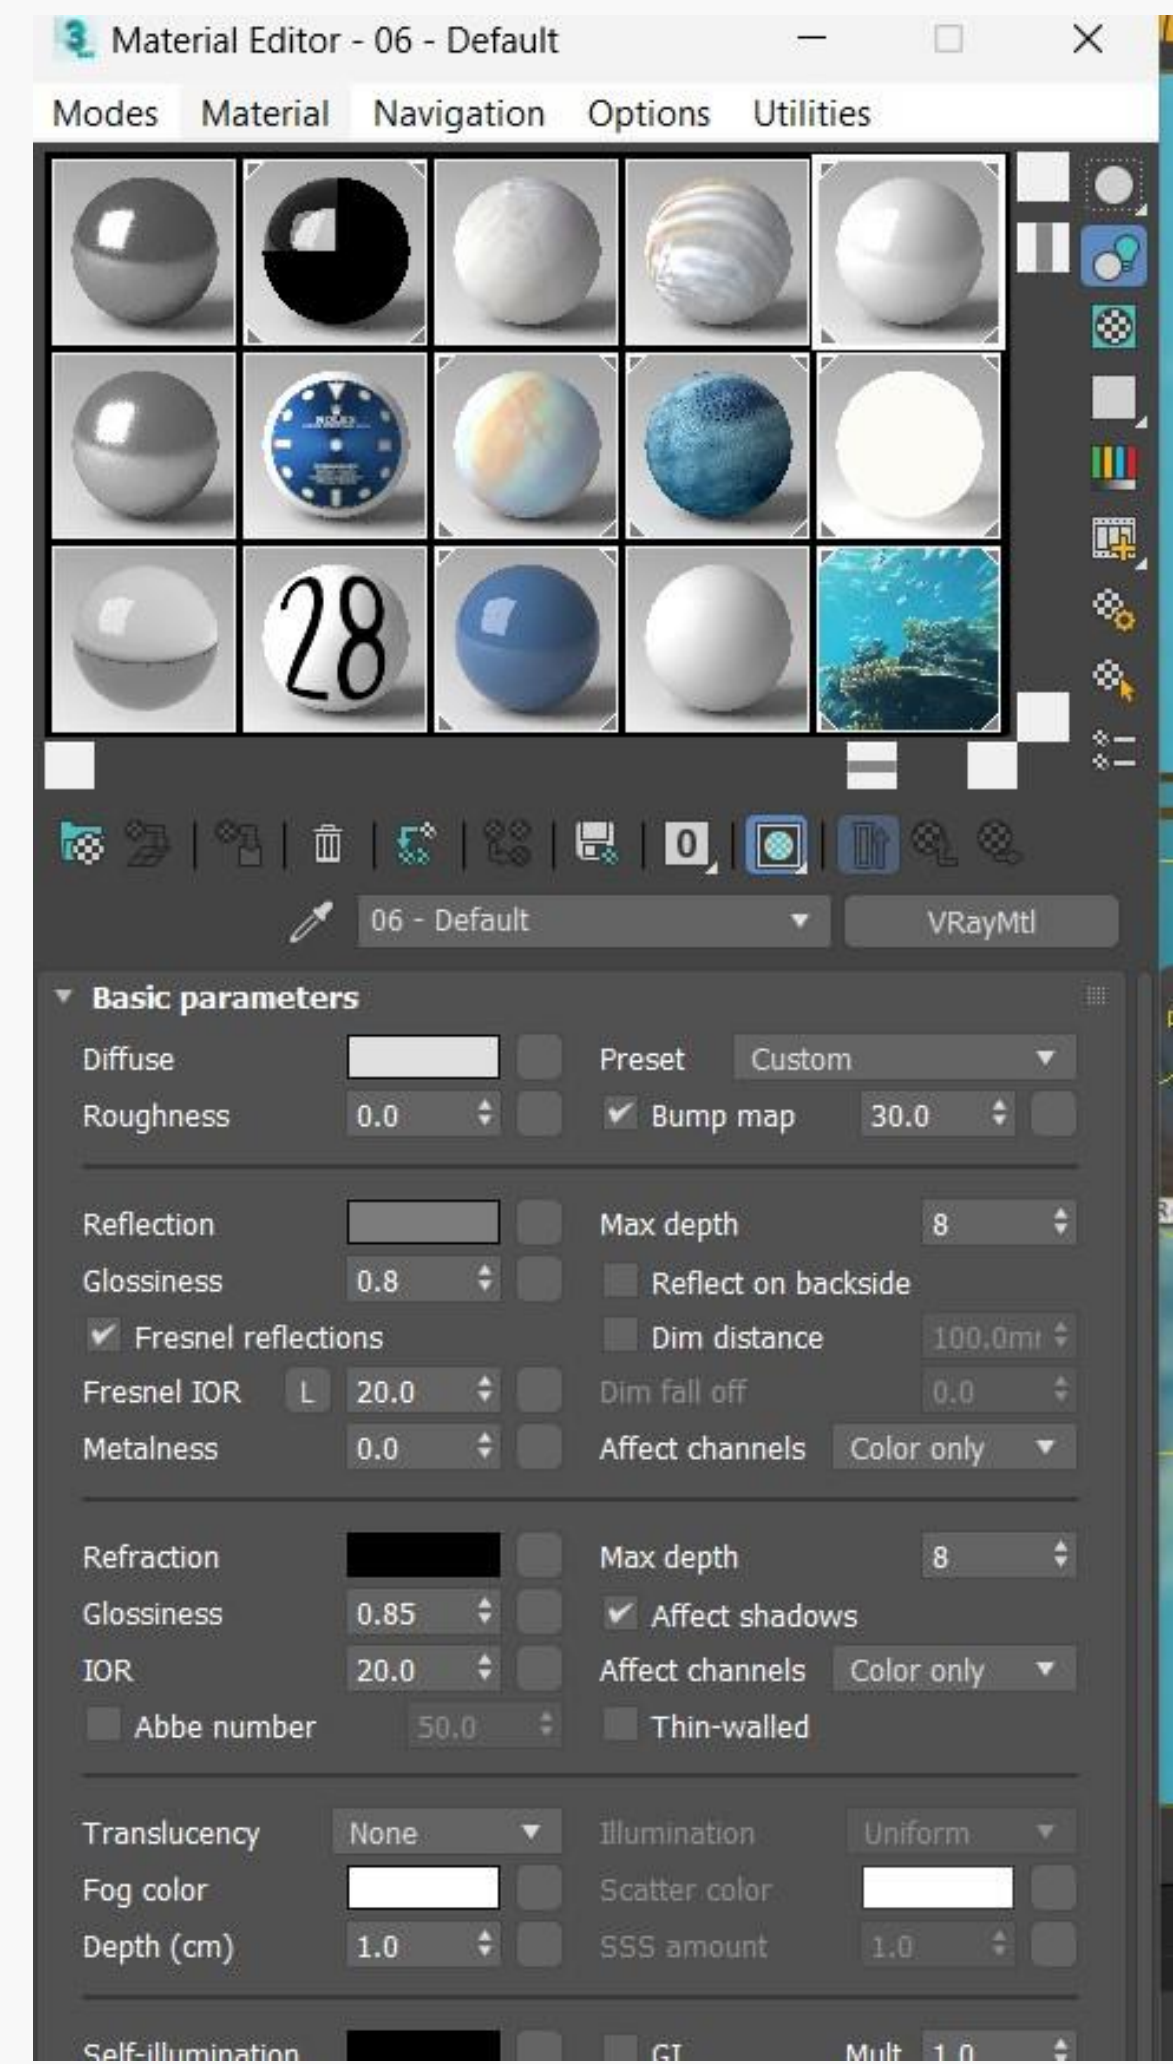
Material Editor - 06 - Default

Modes Material Navigation Options Utilities

ROLEX

28

0

06 - Default VRayMtl

Basic parameters

Diffuse
Preset Custom
Roughness 0.0
Bump map 30.0

Reflection
Max depth 8
Glossiness 0.8
Reflect on backside
Fresnel reflections
Dim distance 100.0mı
Fresnel IOR L 20.0
Dim fall off 0.0
Metalness 0.0
Affect channels Color only

Refraction
Max depth 8
Glossiness 0.85
Affect shadows
IOR 20.0
Affect channels Color only
Abbe number 50.0
Thin-walled

Translucency None
Illumination Uniform
Fog color
Scatter color
Depth (cm) 1.0
SSS amount 1.0

Self-illumination
GI
Mult 1.0